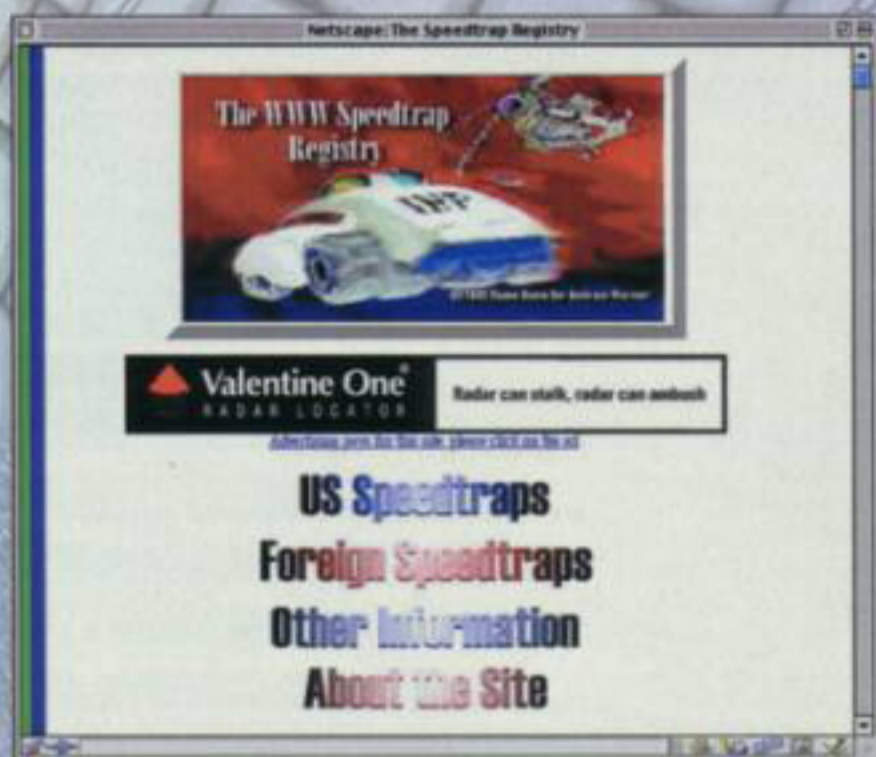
Netscape: The Speedtrap Registry

The WWW Speedtrap Registry

IHP

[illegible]

Valentine One®
RADAR LOCATOR

Radar can stalk, radar can ambush

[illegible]

US Speedtraps

Foreign Speedtraps

Other Information

About the Site